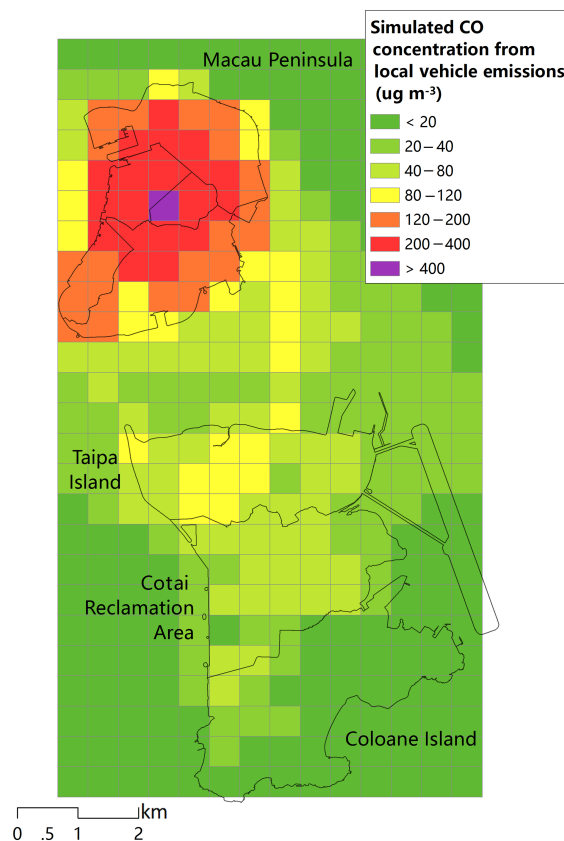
Simulated CO concentration from local vehicle emissions (ug m$^{-3}$)

< 20
20 – 40
40 – 80
80 – 120
120 – 200
200 – 400
> 400

Macau Peninsula

Taipa Island

Cotai Reclamation Area

Coloane Island

km
0 .5 1 2